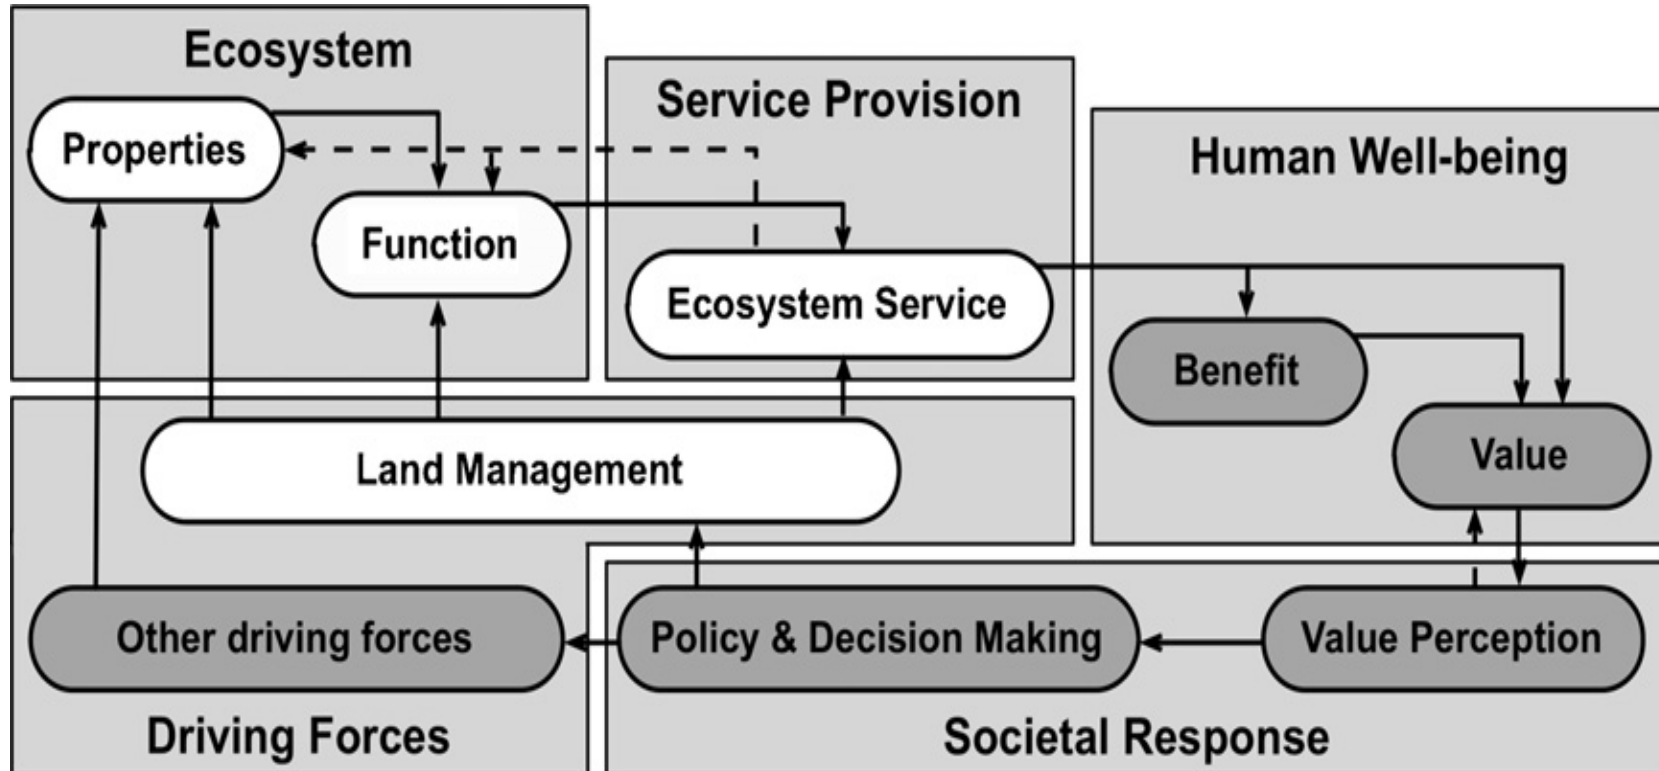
Ecosystem

Properties

Function

Service Provision

Ecosystem Service

Human Well-being

Benefit

Value

Land Management

Other driving forces

Policy & Decision Making

Value Perception

Driving Forces

Societal Response